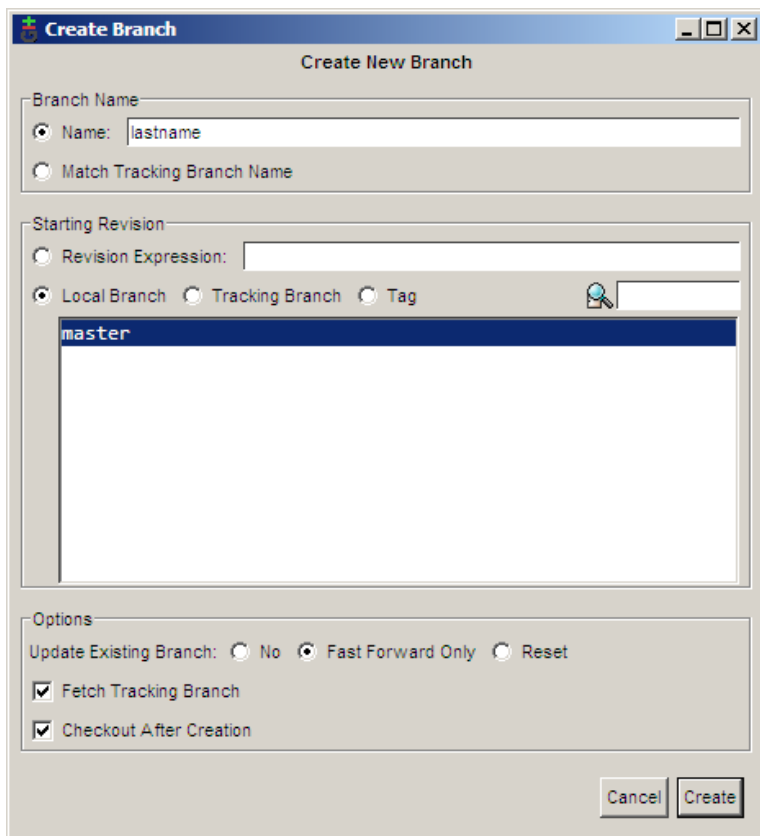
Create Branch

Create New Branch

Branch Name

Name: lastname

Match Tracking Branch Name

Starting Revision

Revision Expression:

Local Branch Tracking Branch Tag

master

Options

Update Existing Branch: No Fast Forward Only Reset

Fetch Tracking Branch

Checkout After Creation

Cancel Create